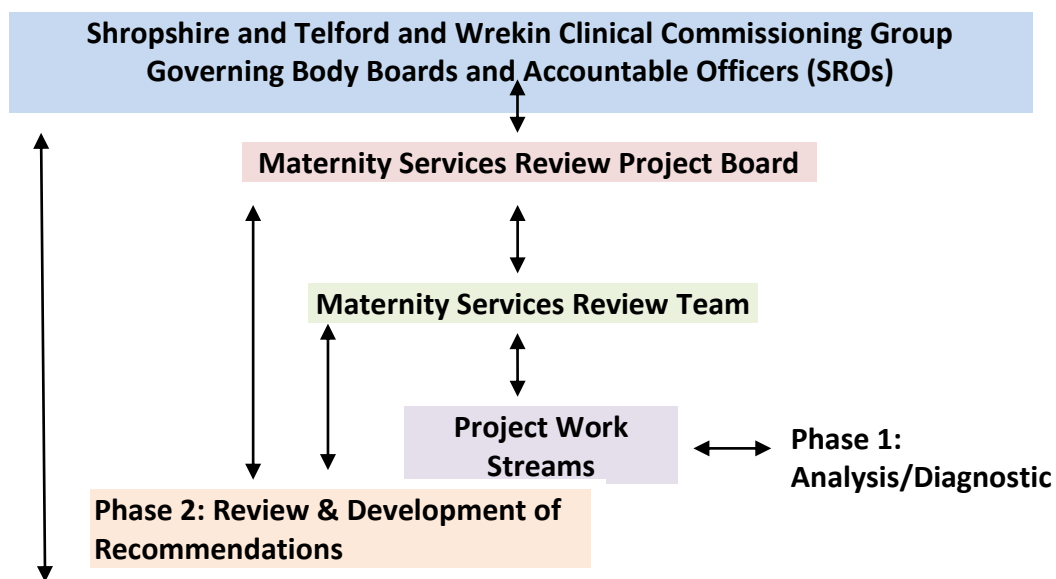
Shropshire and Telford and Wrekin Clinical Commissioning Group
Governing Body Boards and Accountable Officers (SROs)

Maternity Services Review Project Board

Maternity Services Review Team

Project Work Streams

Phase 1: Analysis/Diagnostic

Phase 2: Review & Development of Recommendations